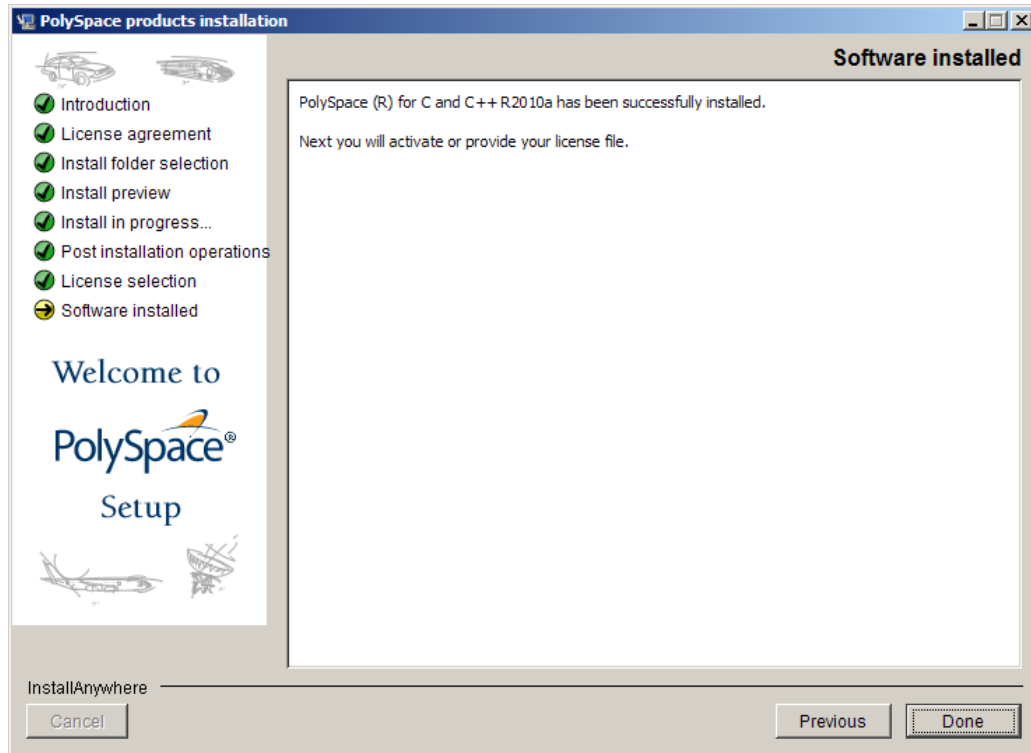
PolySpace products installation

Software installed

Introduction
License agreement
Install folder selection
Install preview
Install in progress...
Post installation operations
License selection
Software installed

Welcome to
PolySpace®
Setup

PolySpace (R) for C and C++ R2010a has been successfully installed.

Next you will activate or provide your license file.

InstallAnywhere

Cancel

Previous

Done